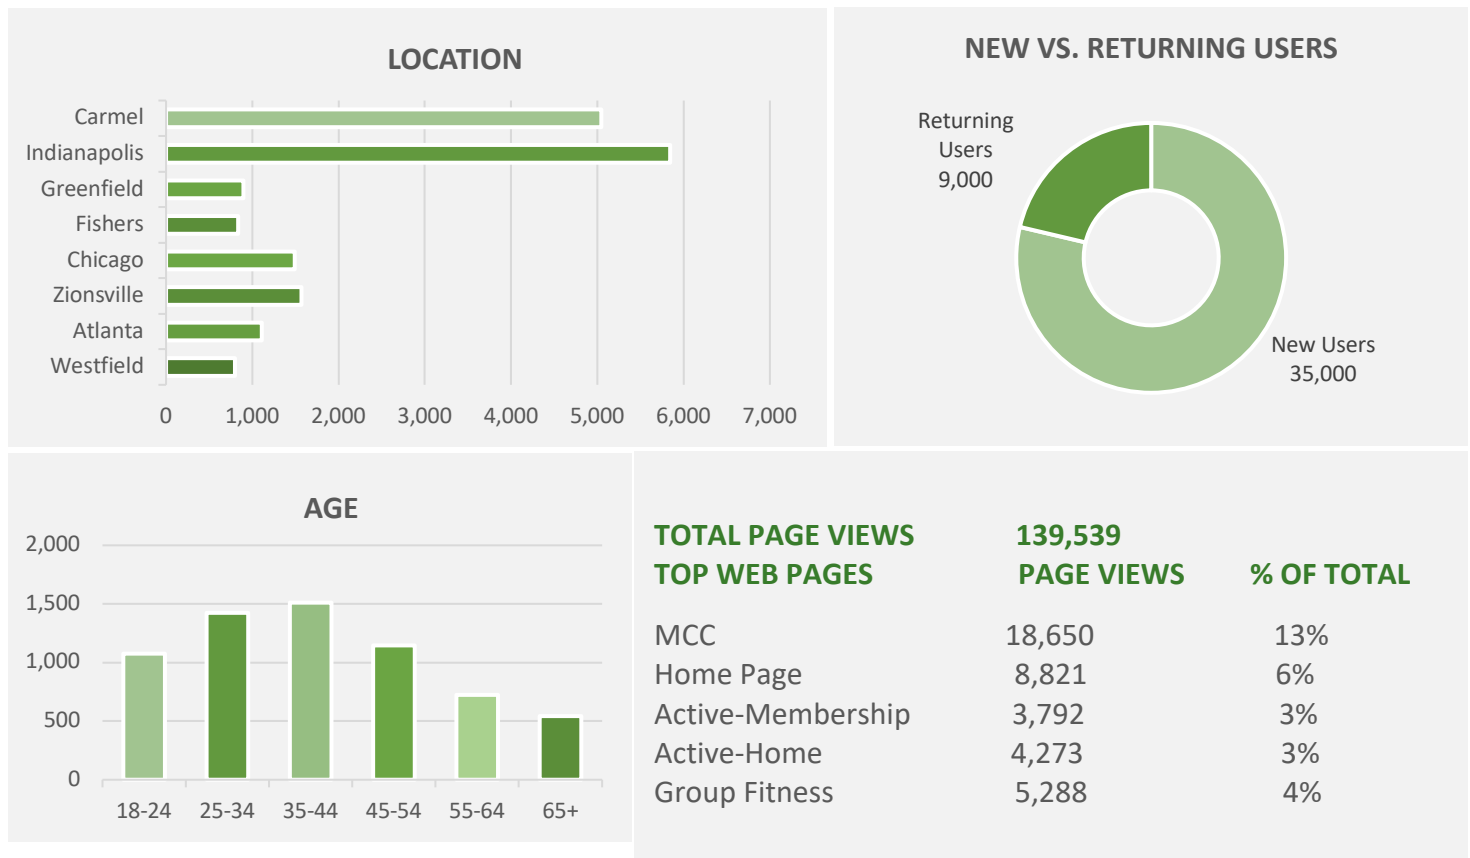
LOCATION

Carmel
Indianapolis
Greenfield
Fishers
Chicago
Zionsville
Atlanta
Westfield

0 1,000 2,000 3,000 4,000 5,000 6,000 7,000

NEW VS. RETURNING USERS

Returning Users 9,000

New Users 35,000

AGE

2,000
1,500
1,000
500
0

18-24 25-34 35-44 45-54 55-64 65+

| TOTAL PAGE VIEWS | 139,539 | |
|---|---|---|
| TOP WEB PAGES | PAGE VIEWS | % OF TOTAL |
| MCC | 18,650 | 13% |
| Home Page | 8,821 | 6% |
| Active-Membership | 3,792 | 3% |
| Active-Home | 4,273 | 3% |
| Group Fitness | 5,288 | 4% |